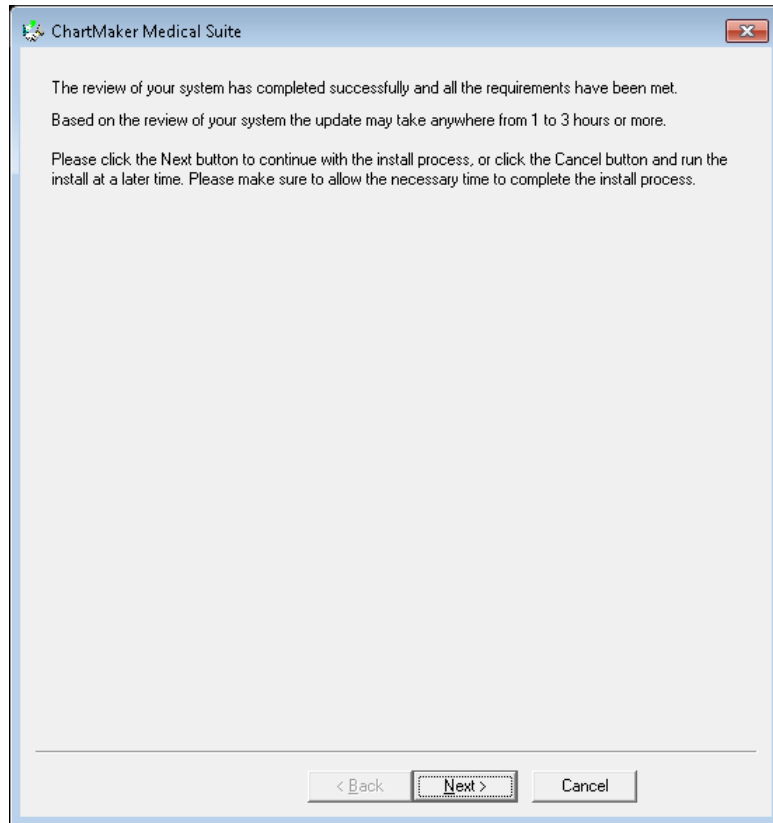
ChartMaker Medical Suite

The review of your system has completed successfully and all the requirements have been met.

Based on the review of your system the update may take anywhere from 1 to 3 hours or more.

Please click the Next button to continue with the install process, or click the Cancel button and run the install at a later time. Please make sure to allow the necessary time to complete the install process.

< Back
Next >
Cancel